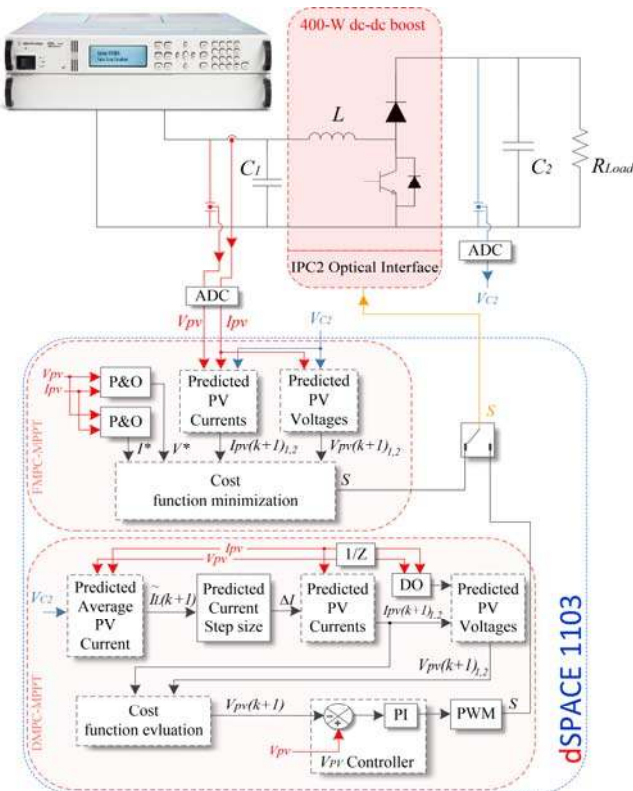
400-W dc-dc boost

$L$

$C_1$

$C_2$

$R_{Load}$

ADC

IPC2 Optical Interface

$V_{C2}$

ADC

$V_{pv}$ $I_{pv}$

$V_{C2}$

$V_{pv}$
$I_{pv}$

P&O

P&O

Predicted PV Currents

Predicted PV Voltages

$S$

$I^*$ $V^*$

$I_{pv}(k+1)_{1,2}$ $V_{pv}(k+1)_{1,2}$

FMPC-MPPT

Cost function minimization

$S$

$I_{pv}$
$V_{pv}$

1/Z

$V_{C2}$

Predicted Average PV Current

$\tilde{I}_L(k+1)$

Predicted Current Step size

$\Delta I$

Predicted PV Currents

DO

Predicted PV Voltages

$I_{pv}(k+1)_{1,2}$

$V_{pv}(k+1)_{1,2}$

DMPC-MPPT

Cost function evluation

$V_{pv}(k+1)$

+
−

PI

PWM

$S$

$V_{pv}$

$V_{PV}$ Controller

dSPACE 1103